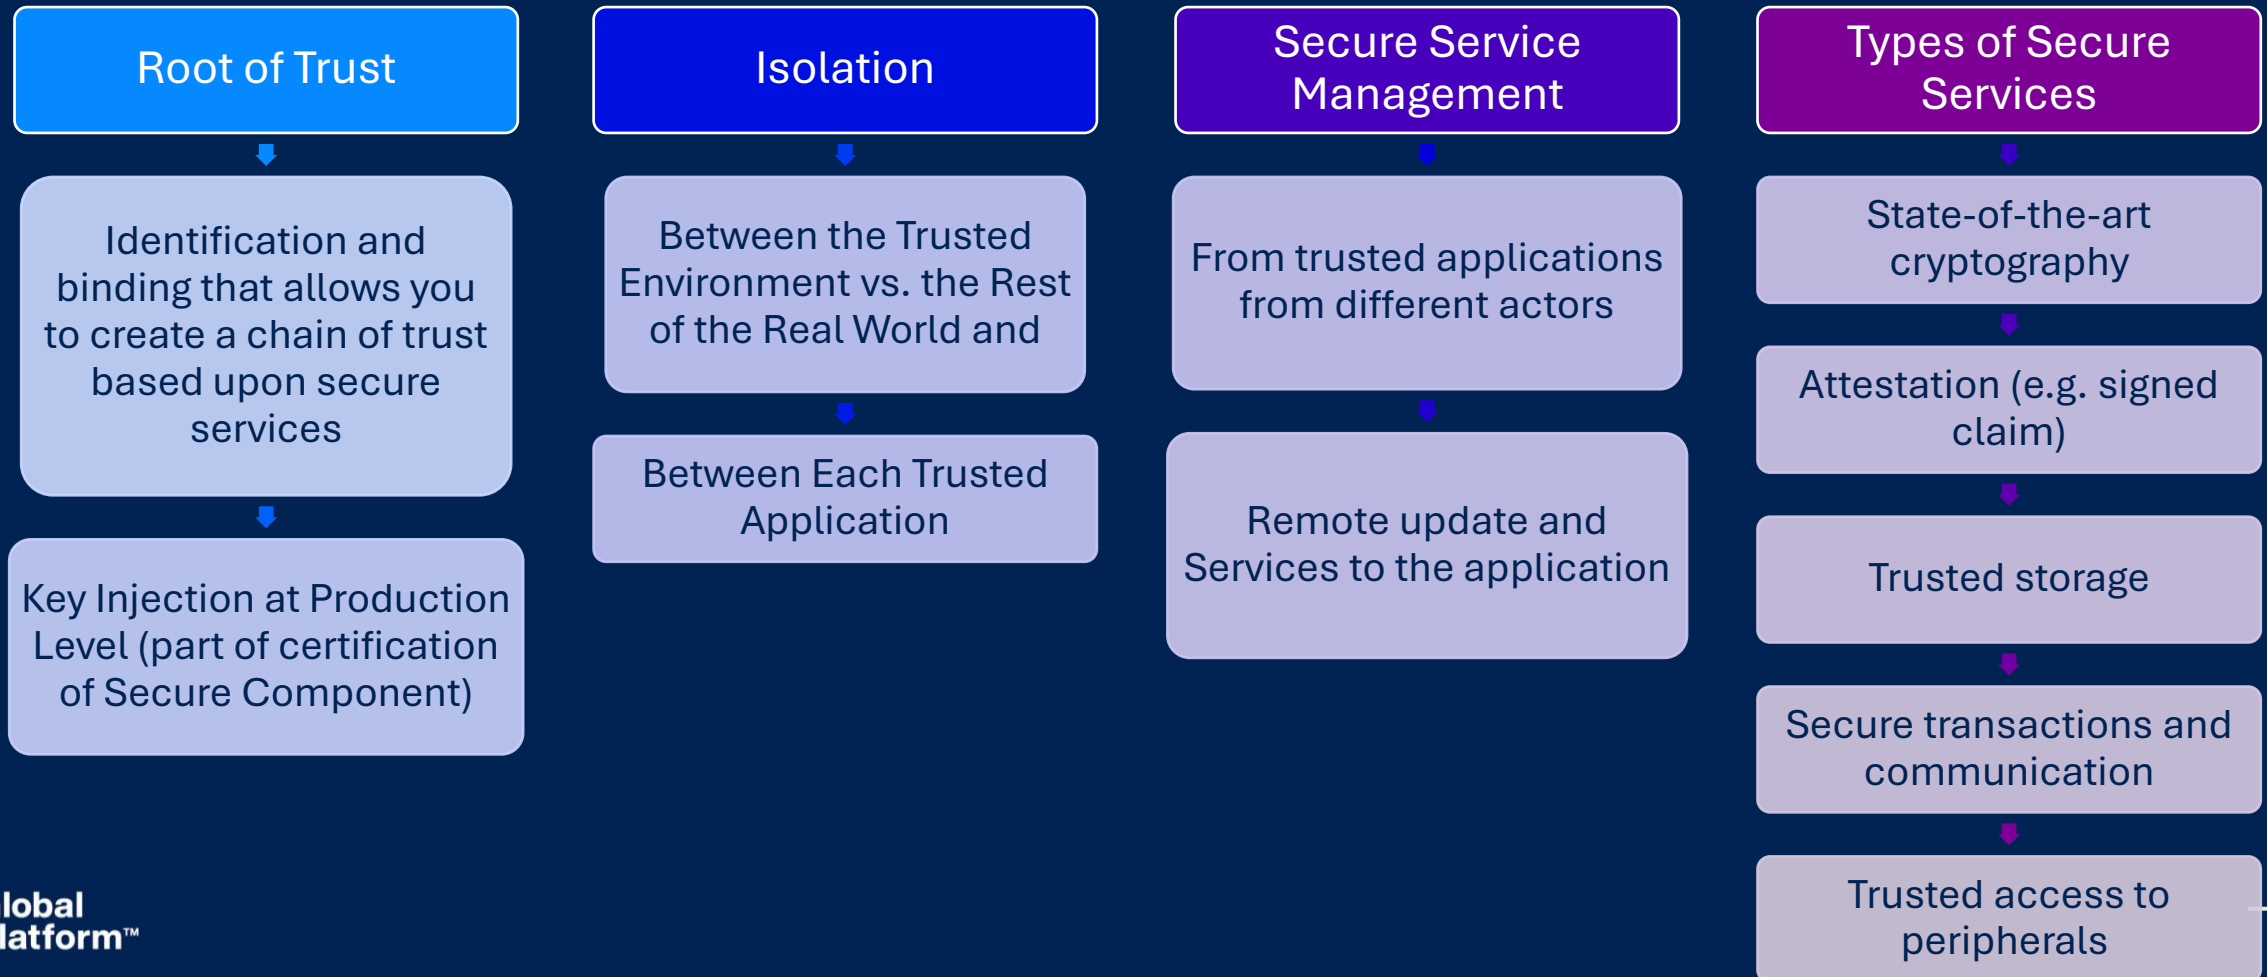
Root of Trust

Identification and binding that allows you to create a chain of trust based upon secure services

Key Injection at Production Level (part of certification of Secure Component)

Isolation

Between the Trusted Environment vs. the Rest of the Real World and

Between Each Trusted Application

Secure Service Management

From trusted applications from different actors

Remote update and Services to the application

Types of Secure Services

State-of-the-art cryptography

Attestation (e.g. signed claim)

Trusted storage

Secure transactions and communication

Trusted access to peripherals

lobal
latform™